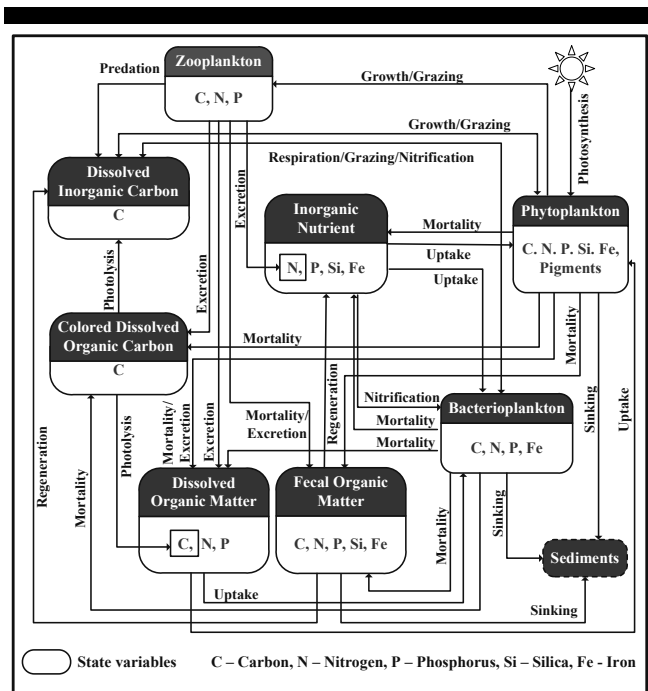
Zooplankton

C, N, P

Predation

Growth/Grazing

Growth/Grazing

Respiration/Grazing/Nitrification

Photosynthesis

Dissolved Inorganic Carbon

C

Inorganic Nutrient

N, P, Si, Fe

Mortality

Uptake

Uptake

Phytoplankton

C. N. P. Si. Fe, Pigments

Excretion

Excretion

Photolysis

Colored Dissolved Organic Carbon

C

Mortality

Mortality

Nitrification

Mortality

Mortality

Bacterioplankton

C, N, P, Fe

Mortality/ Excretion

Regeneration

Regeneration

Mortality

Photolysis

Mortality/ Excretion

Excretion

Dissolved Organic Matter

C, N, P

Fecal Organic Matter

C, N, P, Si, Fe

Mortality

Sinking

Sinking

Uptake

Sediments

Uptake

Sinking

State variables

C – Carbon, N – Nitrogen, P – Phosphorus, Si – Silica, Fe - Iron